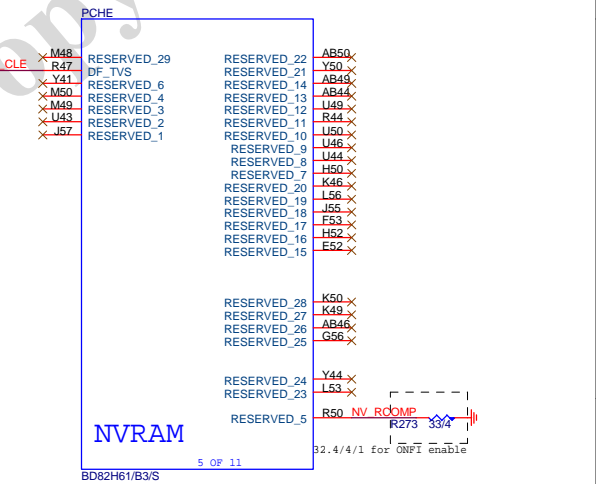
PCHE

M48 RESERVED_29
CLE R47 DF_TVS
Y41 RESERVED_6
M50 RESERVED_4
M49 RESERVED_3
U43 RESERVED_2
J57 RESERVED_1

RESERVED_22 AB50
RESERVED_21 Y50
RESERVED_14 AB49
RESERVED_13 AB44
RESERVED_12 U49
RESERVED_11 R44
RESERVED_10 U50
RESERVED_9 U46
RESERVED_8 U44
RESERVED_7 H50
RESERVED_20 K46
RESERVED_19 L56
RESERVED_18 J55
RESERVED_17 F53
RESERVED_16 H52
RESERVED_15 E52

RESERVED_28 K50
RESERVED_27 K49
RESERVED_26 AB46
RESERVED_25 G56

RESERVED_24 Y44
RESERVED_23 L53

RESERVED_5 R50 NV_RCOMP
R273 33/4
32.4/4/1 for ONFI enable

NVRAM

5 OF 11

BD82H61/B3/S